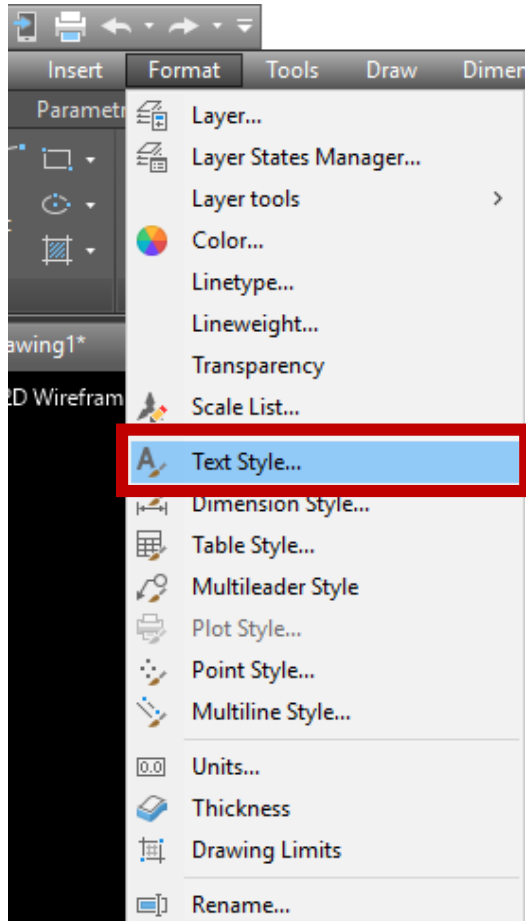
Insert Format Tools Draw Dimen

Parametr

awing1*

2D Wirefram

Layer...
Layer States Manager...
Layer tools
Color...
Linetype...
Lineweight...
Transparency
Scale List...
Text Style...
Dimension Style...
Table Style...
Multileader Style
Plot Style...
Point Style...
Multiline Style...
0.0 Units...
Thickness
Drawing Limits
Rename...